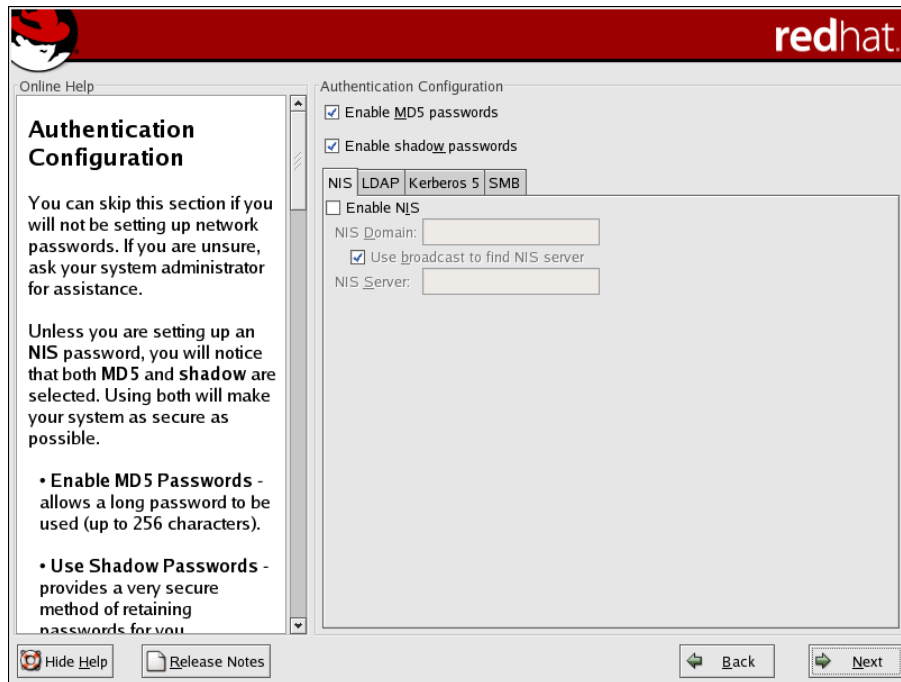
redhat.

Online Help

Authentication Configuration

You can skip this section if you will not be setting up network passwords. If you are unsure, ask your system administrator for assistance.

Unless you are setting up an NIS password, you will notice that both MD5 and shadow are selected. Using both will make your system as secure as possible.

• Enable MD5 Passwords - allows a long password to be used (up to 256 characters).

• Use Shadow Passwords - provides a very secure method of retaining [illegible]

Authentication Configuration

☑ Enable MD5 passwords

☑ Enable shadow passwords

NIS | LDAP | Kerberos 5 | SMB

☐ Enable NIS

NIS Domain:

☑ Use broadcast to find NIS server

NIS Server:

Hide Help

Release Notes

Back

Next